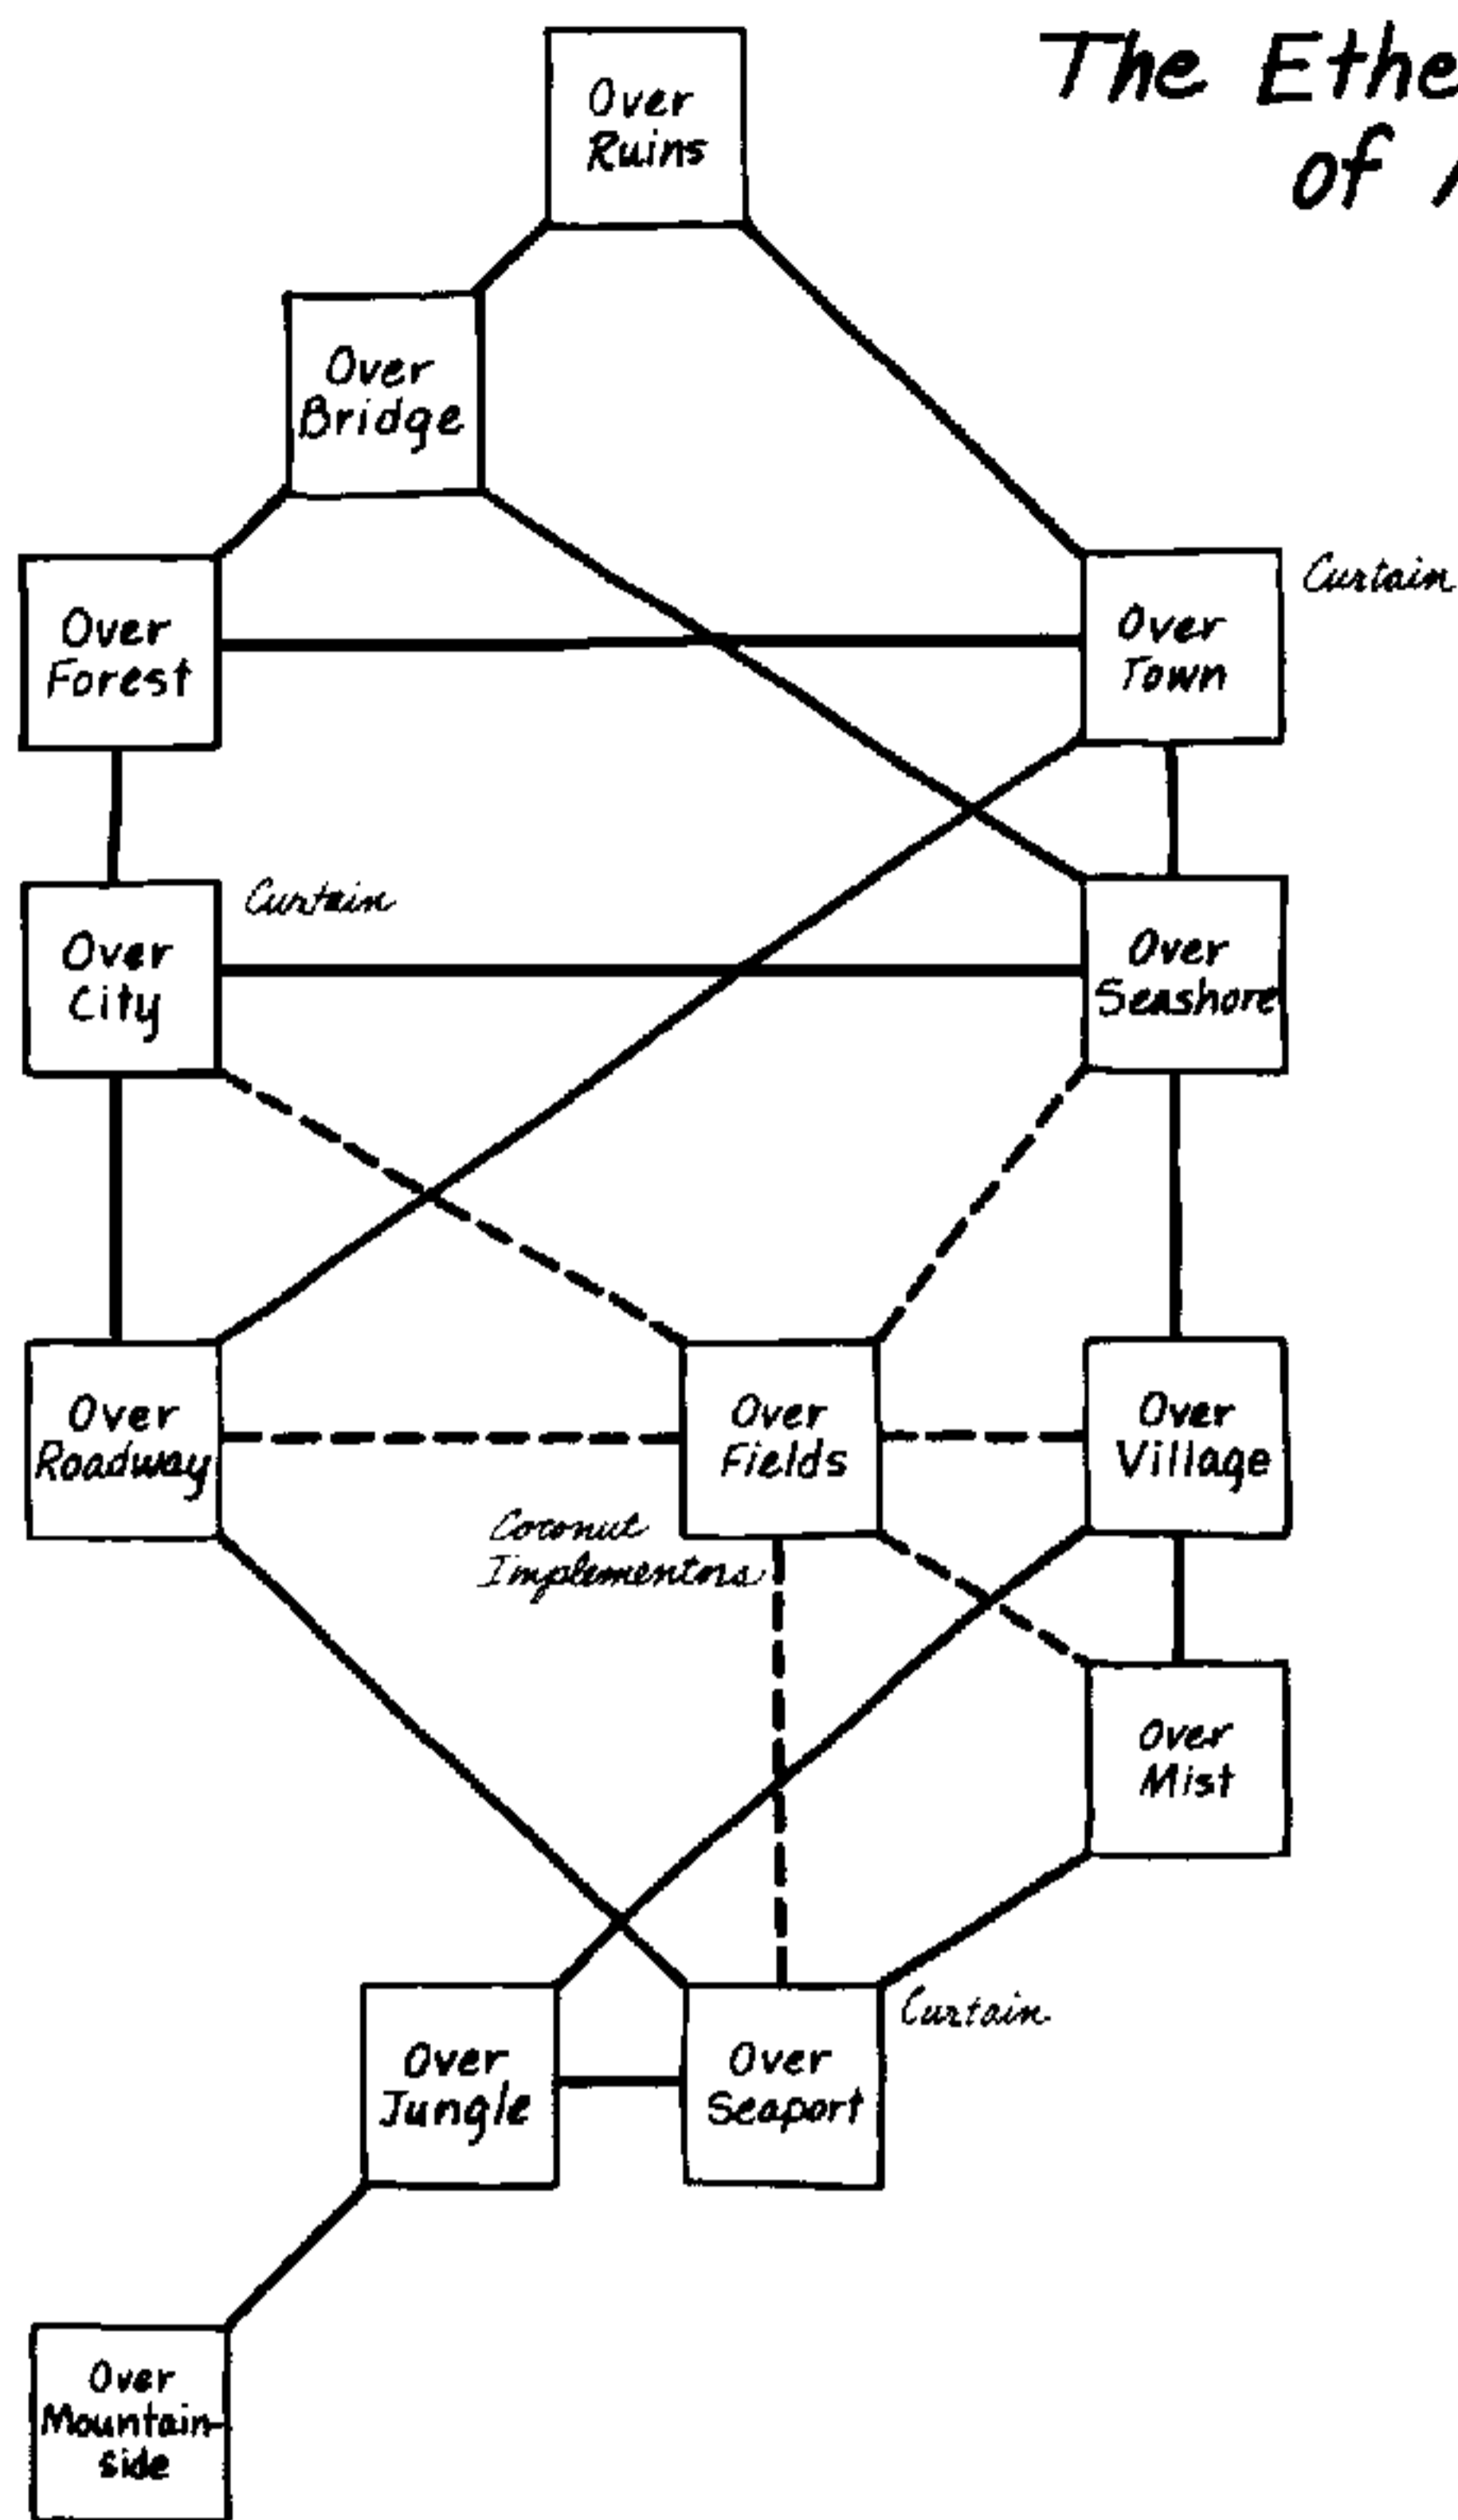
The Ethe
of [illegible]

Over Ruins

Over Bridge

Over Forest

Curtain

Over Town

Curtain

Over City

Over Seashore

Over Roadway

Over Fields

Over Village

Coconut Implementors

Over Mist

Curtain

Over Jungle

Over Seaport

Over Mountainside